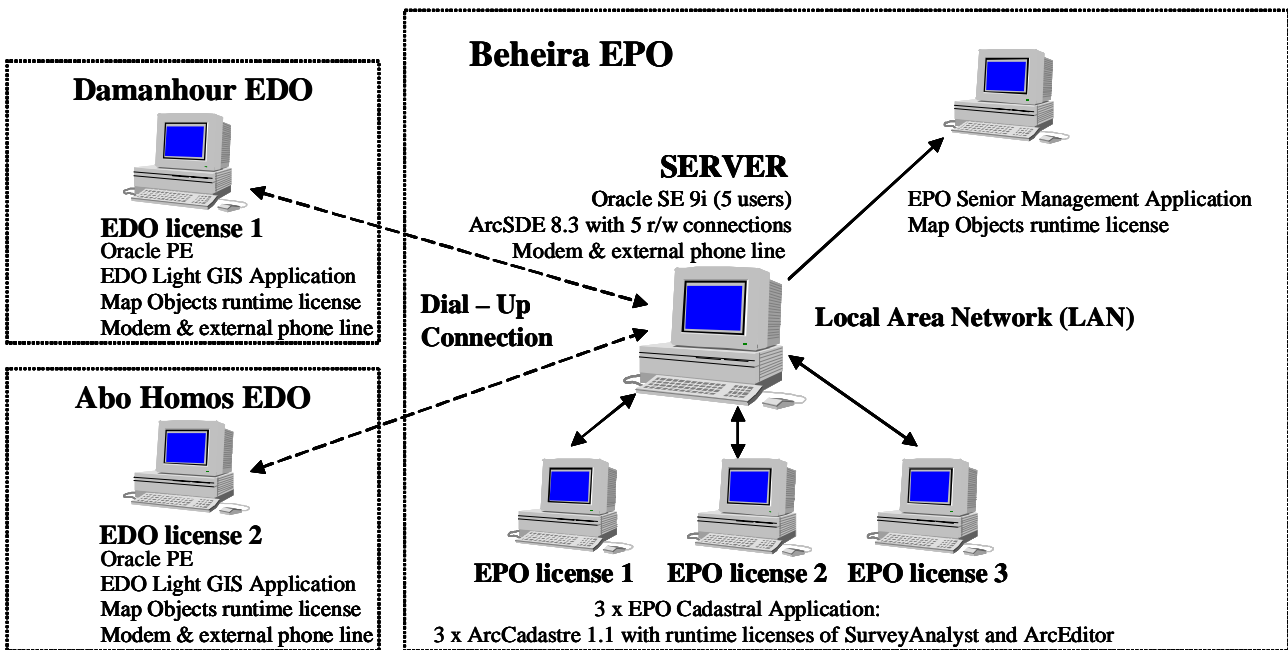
Damanhour EDO

EDO license 1
Oracle PE
EDO Light GIS Application
Map Objects runtime license
Modem & external phone line

Abo Homos EDO

EDO license 2
Oracle PE
EDO Light GIS Application
Map Objects runtime license
Modem & external phone line

Beheira EPO

SERVER
Oracle SE 9i (5 users)
ArcSDE 8.3 with 5 r/w connections
Modem & external phone line

Dial – Up Connection

EPO Senior Management Application
Map Objects runtime license

Local Area Network (LAN)

EPO license 1 EPO license 2 EPO license 3

3 x EPO Cadastral Application:
3 x ArcCadastre 1.1 with runtime licenses of SurveyAnalyst and ArcEditor